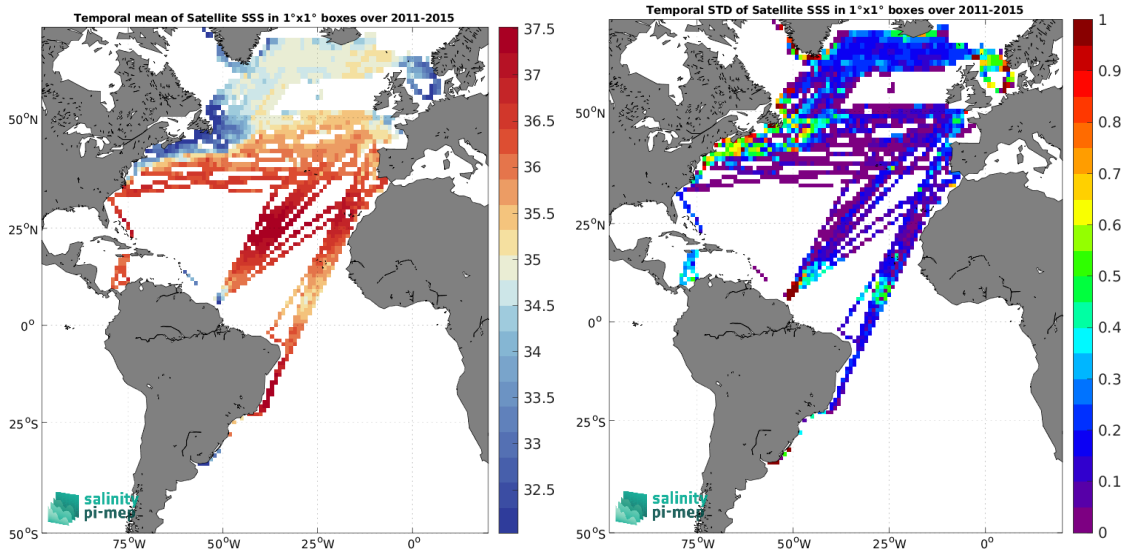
Temporal mean of Satellite SSS in 1°x1° boxes over 2011-2015

37.5
37
36.5
36
35.5
35
34.5
34
33.5
33
32.5

50°N
25°N
0°
25°S
50°S
75°W
50°W
25°W
0°

salinity pi-mep

Temporal STD of Satellite SSS in 1°x1° boxes over 2011-2015

1
0.9
0.8
0.7
0.6
0.5
0.4
0.3
0.2
0.1
0

50°N
25°N
0°
25°S
50°S
75°W
50°W
25°W
0°

salinity pi-mep